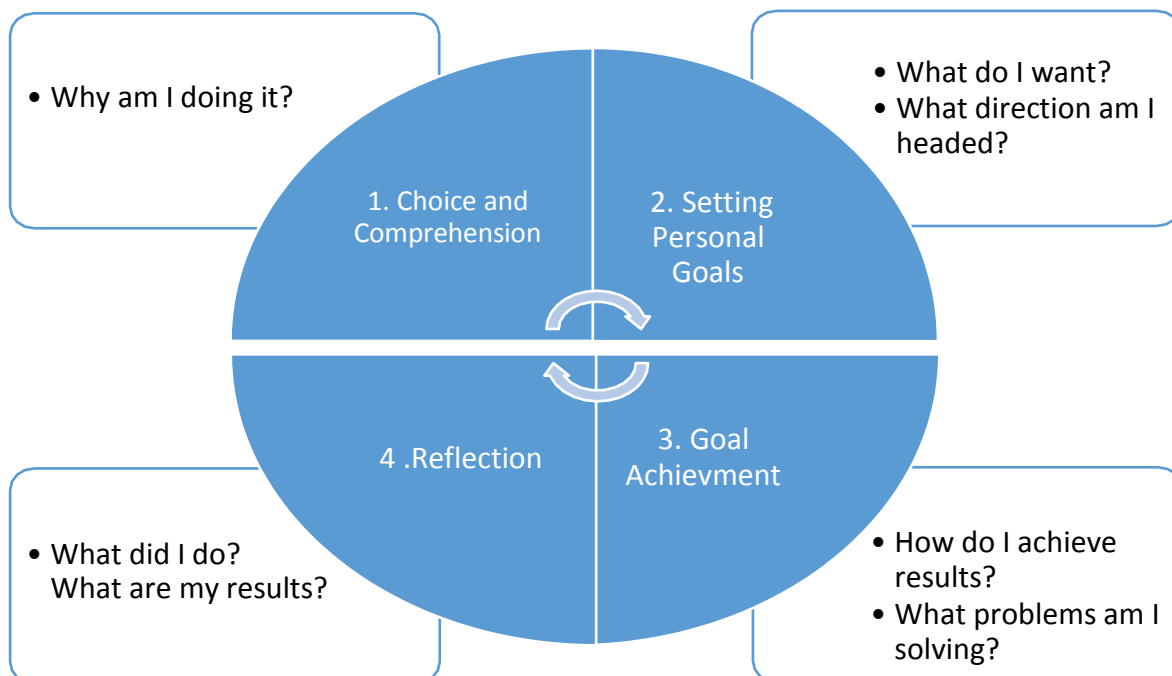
• Why am I doing it?

1. Choice and Comprehension

• What do I want?
• What direction am I headed?

2. Setting Personal Goals

4 .Reflection

3. Goal Achievment

• What did I do? What are my results?

• How do I achieve results?
• What problems am I solving?